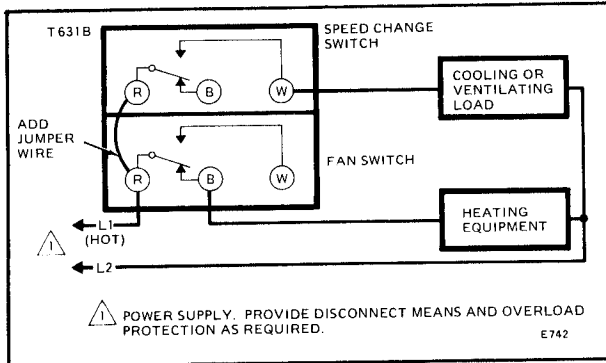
T631B

SPEED CHANGE SWITCH

R B W

COOLING OR VENTILATING LOAD

ADD JUMPER WIRE

FAN SWITCH

R B W

L1 (HOT)

1

HEATING EQUIPMENT

L2

1 POWER SUPPLY. PROVIDE DISCONNECT MEANS AND OVERLOAD PROTECTION AS REQUIRED.

E742